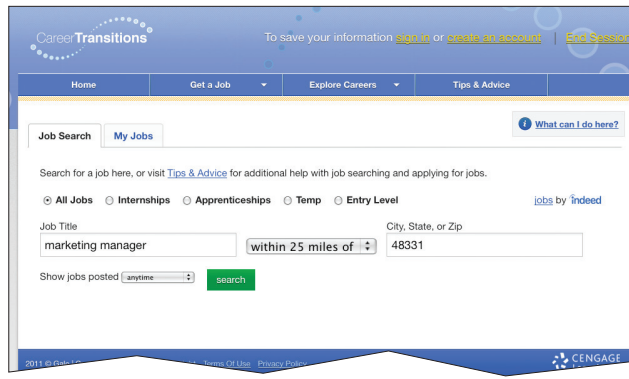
CareerTransitions

To save your information sign in or create an account | End Sessio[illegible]

Home | Get a Job | Explore Careers | Tips & Advice

Job Search | My Jobs

What can I do here?

Search for a job here, or visit Tips & Advice for additional help with job searching and applying for jobs.

All Jobs Internships Apprenticeships Temp Entry Level

jobs by indeed

Job Title
marketing manager

within 25 miles of

City, State, or Zip
48331

Show jobs posted anytime

search

2011 © Gale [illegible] Terms Of Use Privacy Policy

CENGAGE